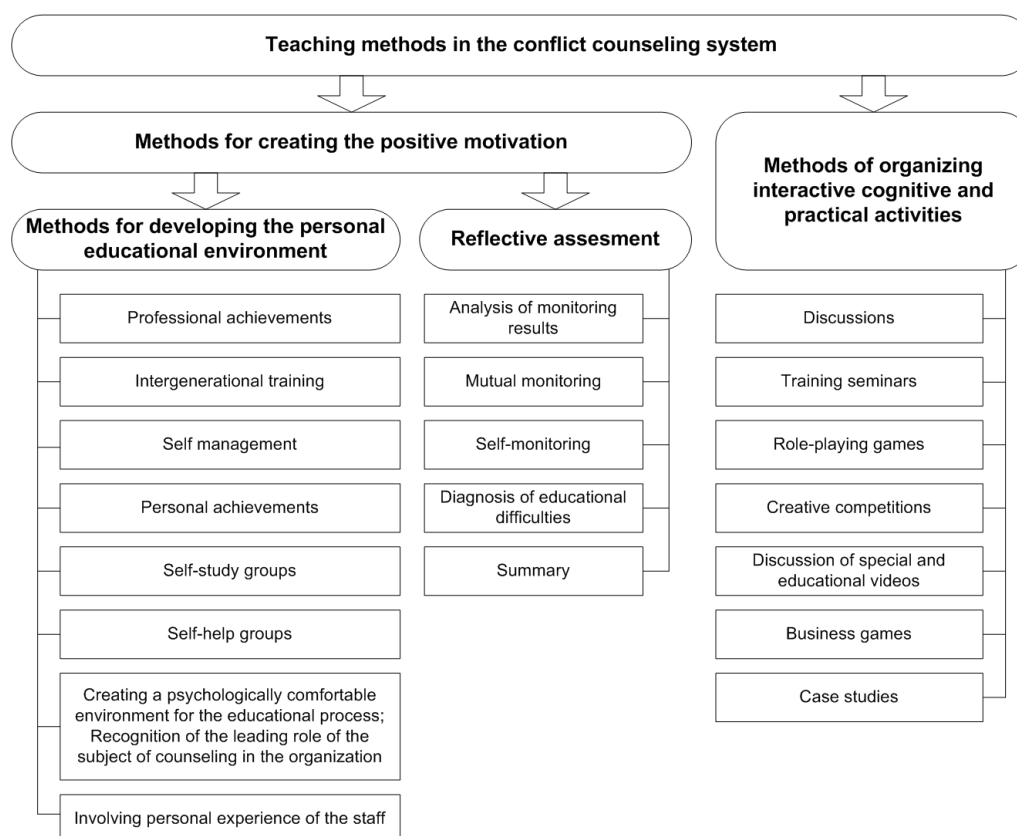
Teaching methods in the conflict counseling system

Methods for creating the positive motivation

Methods for developing the personal educational environment

Professional achievements

Intergenerational training

Self management

Personal achievements

Self-study groups

Self-help groups

Creating a psychologically comfortable environment for the educational process; Recognition of the leading role of the subject of counseling in the organization

Involving personal experience of the staff

Reflective assesment

Analysis of monitoring results

Mutual monitoring

Self-monitoring

Diagnosis of educational difficulties

Summary

Methods of organizing interactive cognitive and practical activities

Discussions

Training seminars

Role-playing games

Creative competitions

Discussion of special and educational videos

Business games

Case studies